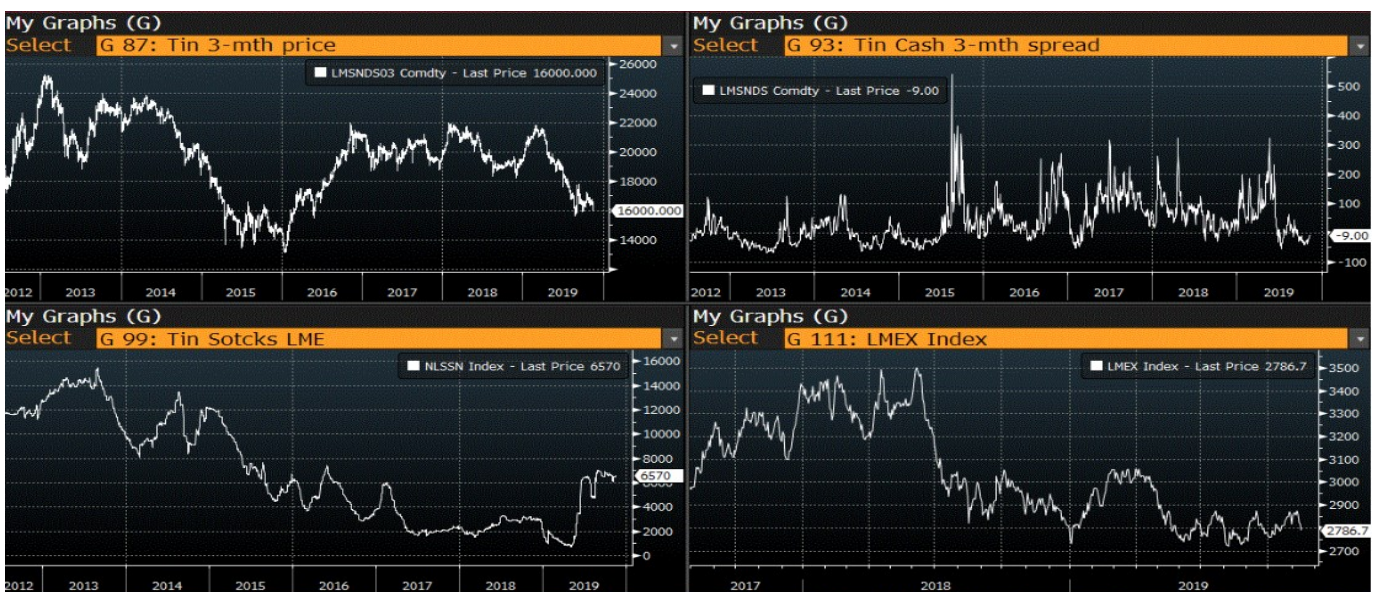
My Graphs (G)
Select G 87: Tin 3-mth price

LMSNDS03 Comdty - Last Price 16000.000

26000
24000
22000
20000
18000
16000.000
14000

2012 2013 2014 2015 2016 2017 2018 2019

My Graphs (G)
Select G 93: Tin Cash 3-mth spread

LMSNDS Comdty - Last Price -9.00

500
400
300
200
100
-9.00
-100

2012 2013 2014 2015 2016 2017 2018 2019

My Graphs (G)
Select G 99: Tin Sotcks LME

NLSSN Index - Last Price 6570

16000
14000
12000
10000
8000
6570
4000
2000
0

2012 2013 2014 2015 2016 2017 2018 2019

My Graphs (G)
Select G 111: LMEX Index

LMEX Index - Last Price 2786.7

3500
3400
3300
3200
3100
3000
2900
2786.7
2700

2017 2018 2019